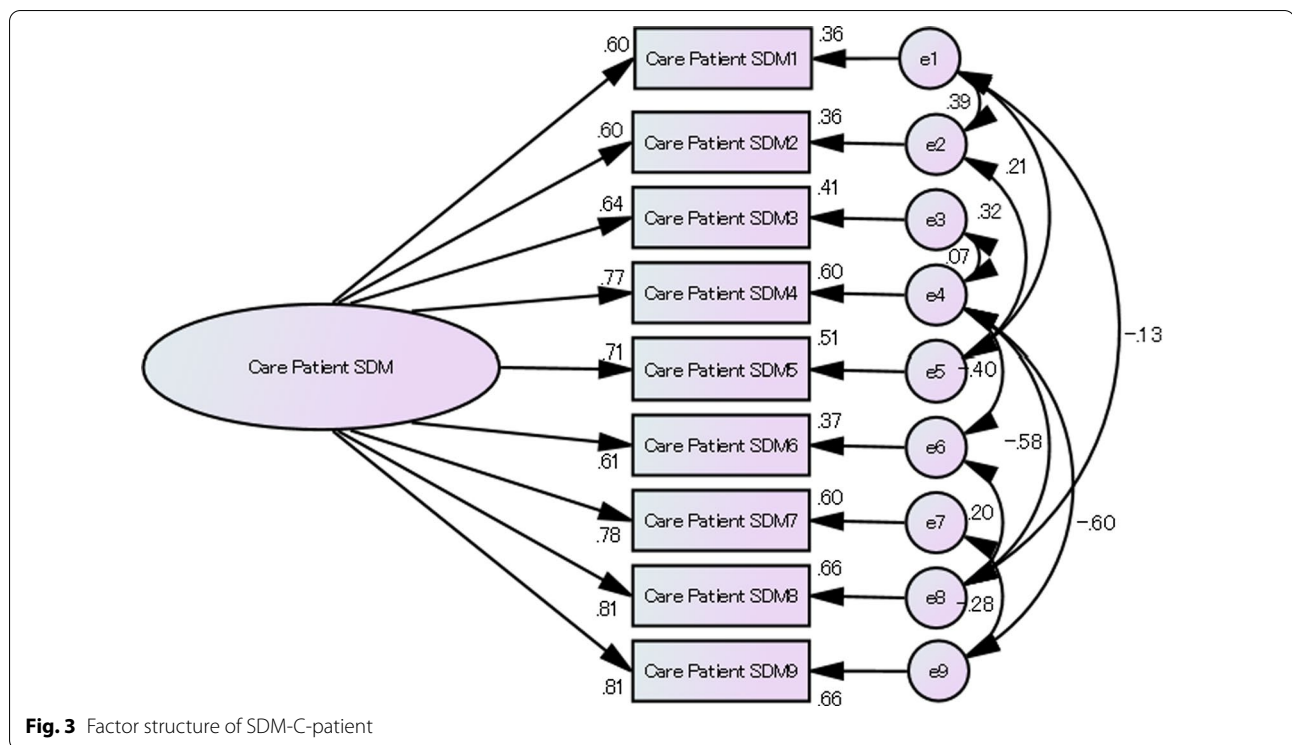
Care Patient SDM

.60
Care Patient SDM1
.36
e1

.60
Care Patient SDM2
.36
e2

.64
Care Patient SDM3
.41
e3

.77
Care Patient SDM4
.60
e4

.71
Care Patient SDM5
.51
e5

.61
Care Patient SDM6
.37
e6

.78
Care Patient SDM7
.60
e7

.81
Care Patient SDM8
.66
e8

.81
Care Patient SDM9
.66
e9

.39
.21
.32
.07
-.13
-.40
-.58
.20
-.60
-.28

**Fig. 3** Factor structure of SDM-C-patient